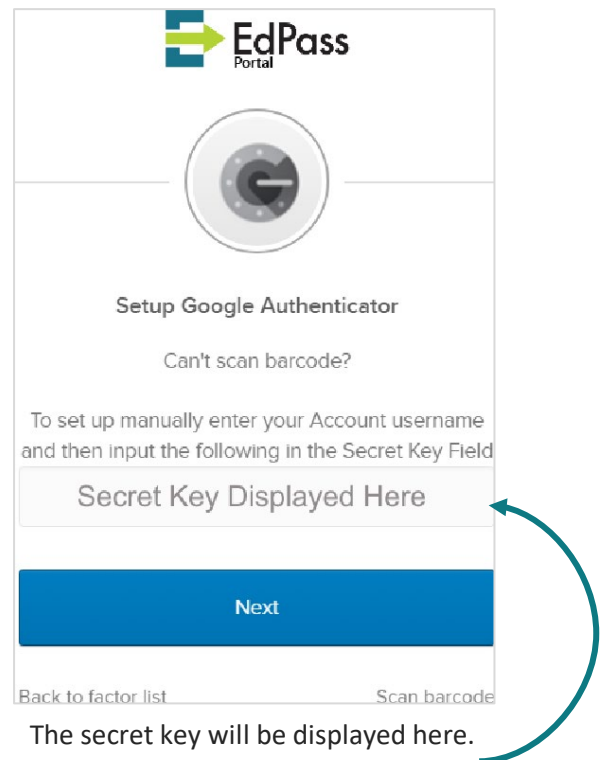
EdPass
Portal

Setup Google Authenticator

Can't scan barcode?

To set up manually enter your Account username and then input the following in the Secret Key Field

Secret Key Displayed Here

Next

Back to factor list

Scan barcode

The secret key will be displayed here.